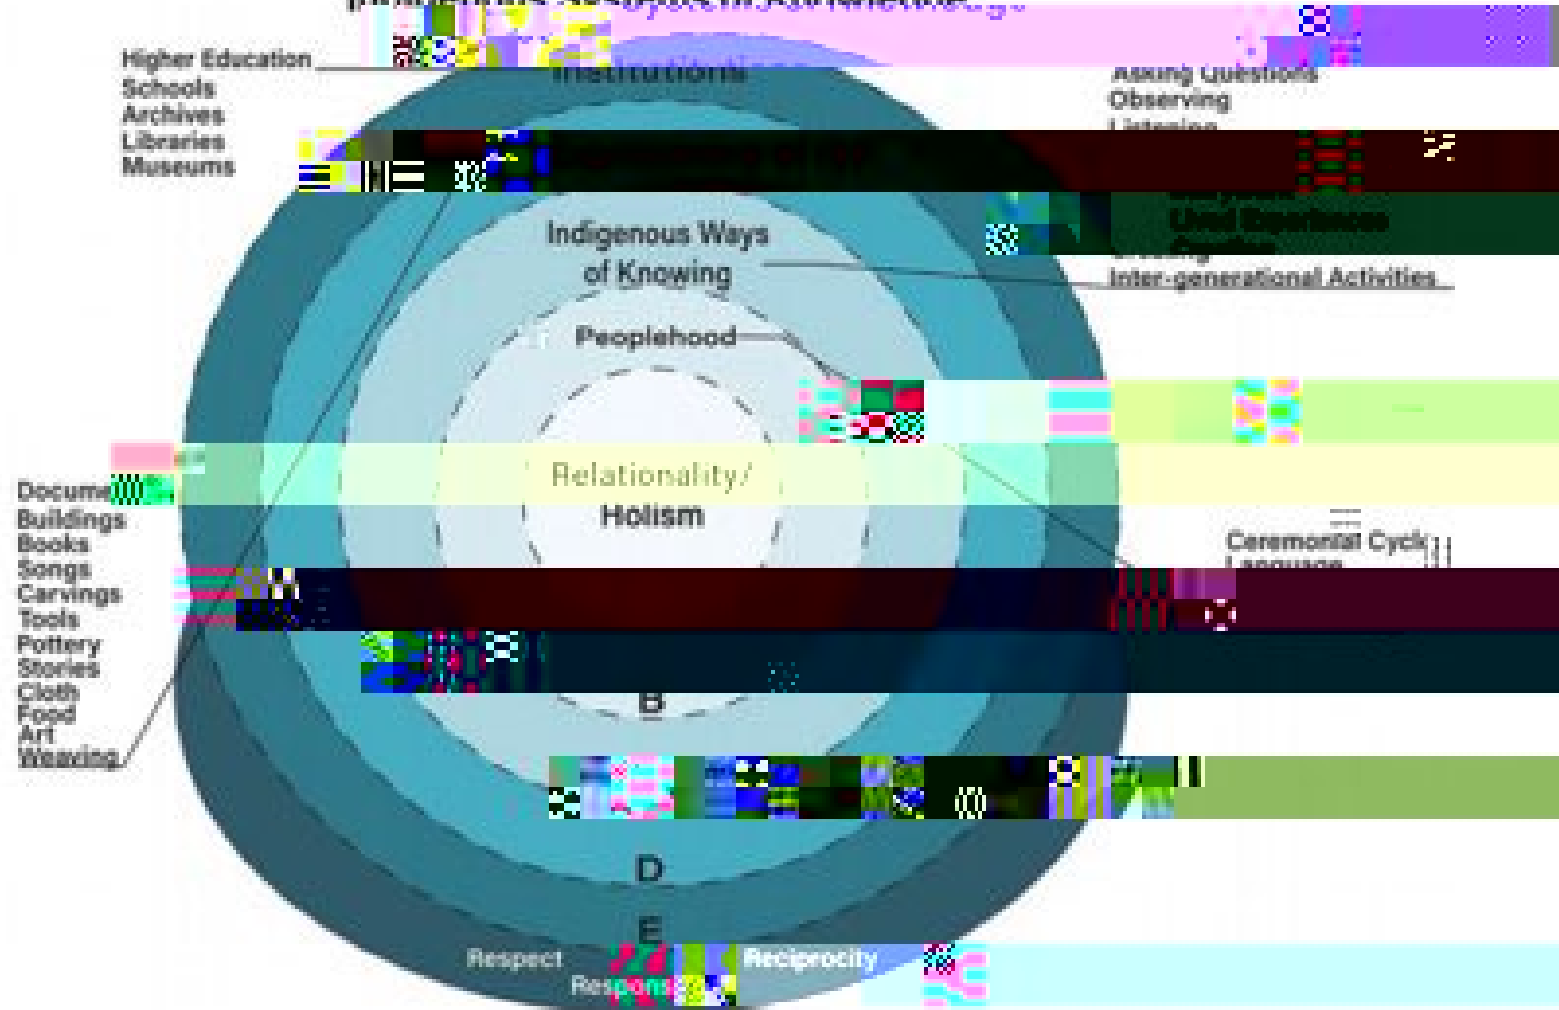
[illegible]

Higher Education
Schools
Archives
Libraries
Museums

Institutions

Asking Questions
Observing
Listening

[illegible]

Indigenous Ways of Knowing

Land Experience
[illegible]
Inter-generational Activities

Peoplehood

Relationality/ Holism

Docume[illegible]
Buildings
Books
Songs
Carvings
Tools
Pottery
Stories
Cloth
Food
Art
Weaving

Ceremonial Cycle
Language

B

D

E

Respect
Respons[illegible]
Reciprocity